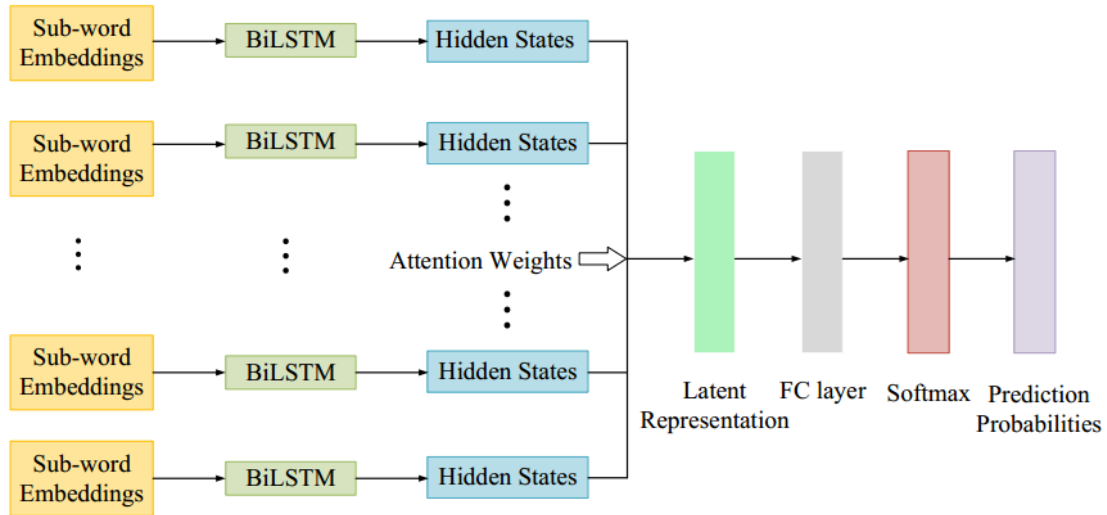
Sub-word Embeddings
BiLSTM
Hidden States

Sub-word Embeddings
BiLSTM
Hidden States

Attention Weights

Sub-word Embeddings
BiLSTM
Hidden States

Sub-word Embeddings
BiLSTM
Hidden States

Latent Representation
FC layer
Softmax
Prediction Probabilities